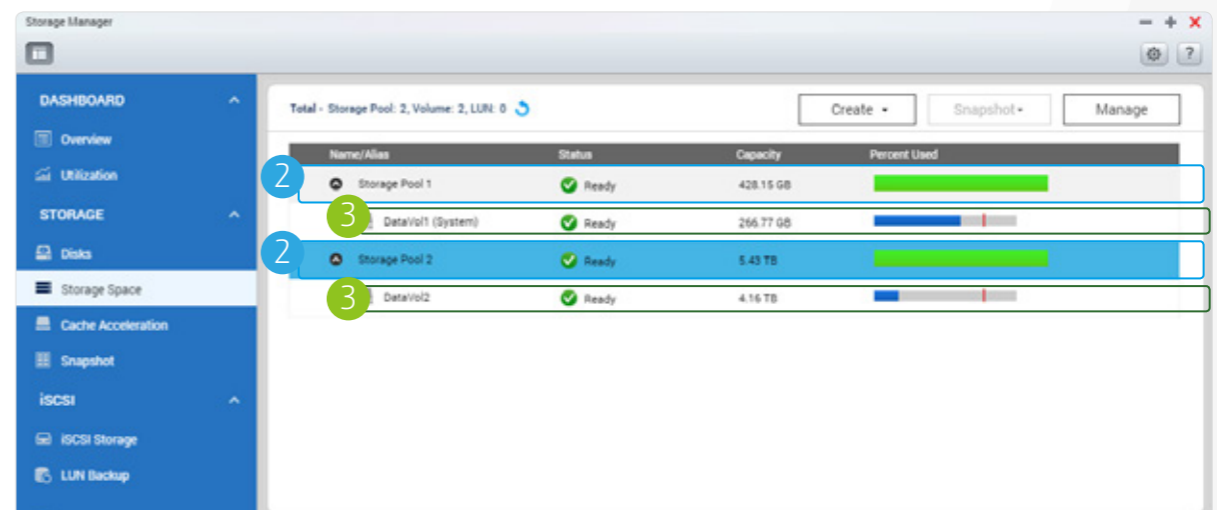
Storage Manager

DASHBOARD
Overview
Utilization
STORAGE
Disks
Storage Space
Cache Acceleration
Snapshot
iSCSI
iSCSI Storage
LUN Backup

Total - Storage Pool: 2, Volume: 2, LUN: 0

Create ▾
Snapshot ▾
Manage

| Name/Alias | Status | Capacity | Percent Used |
|---|---|---|---|
| 2 Storage Pool 1 | Ready | 428.15 GB | |
| 3 DataVol1 (System) | Ready | 266.77 GB | |
| 2 Storage Pool 2 | Ready | 5.43 TB | |
| 3 DataVol2 | Ready | 4.16 TB | |